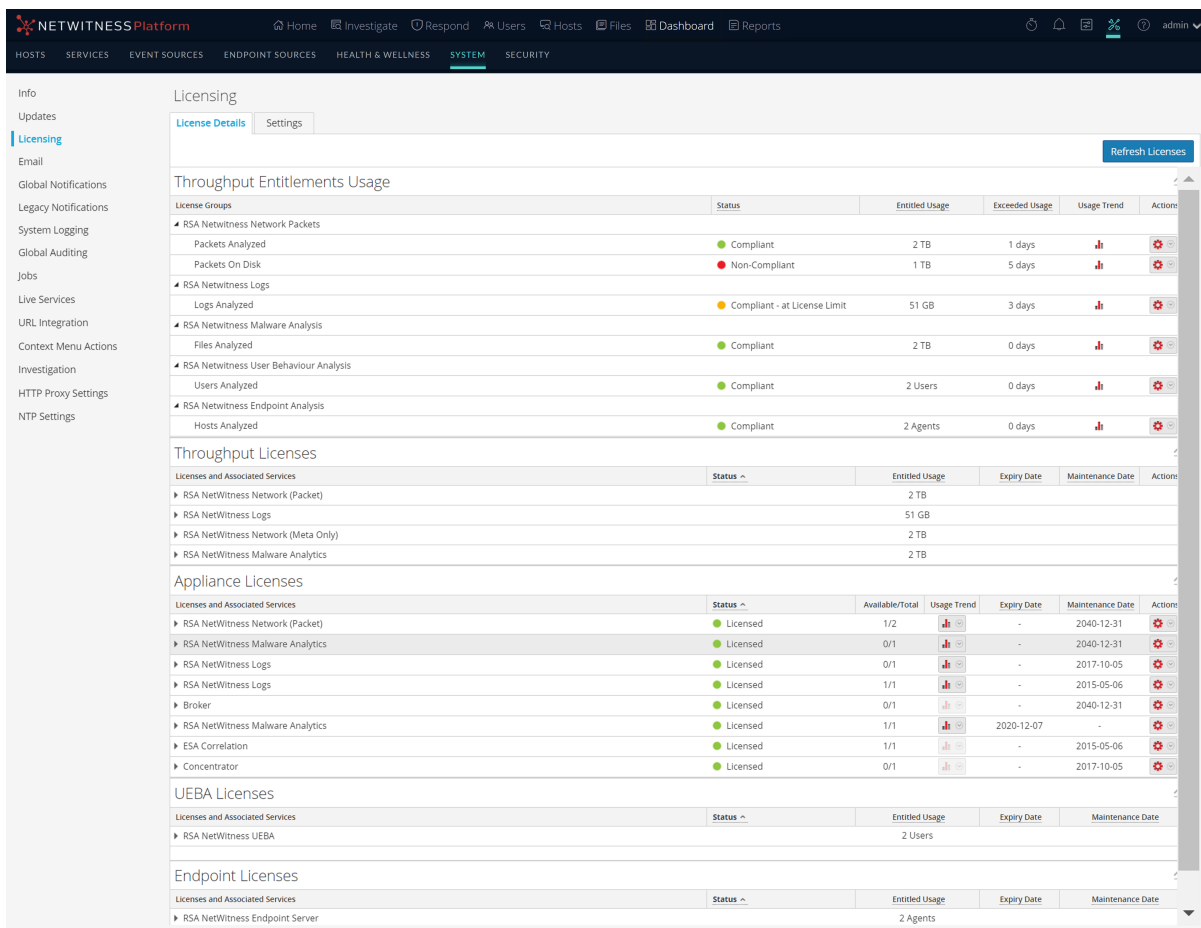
NETWITNESS Platform Home Investigate Respond Users Hosts Files Dashboard Reports admin

HOSTS SERVICES EVENT SOURCES ENDPOINT SOURCES HEALTH & WELLNESS SYSTEM SECURITY

Info
Updates
Licensing
Email
Global Notifications
Legacy Notifications
System Logging
Global Auditing
Jobs
Live Services
URL Integration
Context Menu Actions
Investigation
HTTP Proxy Settings
NTP Settings

Licensing

License Details Settings

Refresh Licenses

Throughput Entitlements Usage

| License Groups | Status | Entitled Usage | Exceeded Usage | Usage Trend | Actions |
|---|---|---|---|---|---|
| RSA Netwitness Network Packets | | | | | |
| Packets Analyzed | Compliant | 2 TB | 1 days | | |
| Packets On Disk | Non-Compliant | 1 TB | 5 days | | |
| RSA Netwitness Logs | | | | | |
| Logs Analyzed | Compliant - at License Limit | 51 GB | 3 days | | |
| RSA Netwitness Malware Analysis | | | | | |
| Files Analyzed | Compliant | 2 TB | 0 days | | |
| RSA Netwitness User Behaviour Analysis | | | | | |
| Users Analyzed | Compliant | 2 Users | 0 days | | |
| RSA Netwitness Endpoint Analysis | | | | | |
| Hosts Analyzed | Compliant | 2 Agents | 0 days | | |

Throughput Licenses

| Licenses and Associated Services | Status | Entitled Usage | Expiry Date | Maintenance Date | Actions |
|---|---|---|---|---|---|
| RSA NetWitness Network (Packet) | | 2 TB | | | |
| RSA NetWitness Logs | | 51 GB | | | |
| RSA NetWitness Network (Meta Only) | | 2 TB | | | |
| RSA NetWitness Malware Analytics | | 2 TB | | | |

Appliance Licenses

| Licenses and Associated Services | Status | Available/Total | Usage Trend | Expiry Date | Maintenance Date | Actions |
|---|---|---|---|---|---|---|
| RSA NetWitness Network (Packet) | Licensed | 1/2 | | - | 2040-12-31 | |
| RSA NetWitness Malware Analytics | Licensed | 0/1 | | - | 2040-12-31 | |
| RSA NetWitness Logs | Licensed | 0/1 | | - | 2017-10-05 | |
| RSA NetWitness Logs | Licensed | 1/1 | | - | 2015-05-06 | |
| Broker | Licensed | 0/1 | | - | 2040-12-31 | |
| RSA NetWitness Malware Analytics | Licensed | 1/1 | | 2020-12-07 | - | |
| ESA Correlation | Licensed | 1/1 | | - | 2015-05-06 | |
| Concentrator | Licensed | 0/1 | | - | 2017-10-05 | |

UEBA Licenses

| Licenses and Associated Services | Status | Entitled Usage | Expiry Date | Maintenance Date |
|---|---|---|---|---|
| RSA NetWitness UEBA | | 2 Users | | |

Endpoint Licenses

| Licenses and Associated Services | Status | Entitled Usage | Expiry Date | Maintenance Date |
|---|---|---|---|---|
| RSA NetWitness Endpoint Server | | 2 Agents | | |